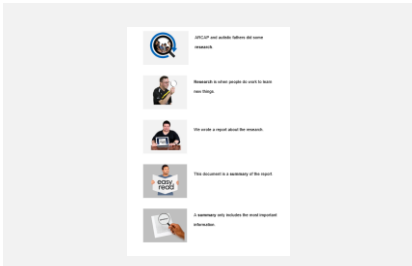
ARCAP and autistic fathers did some research.

Research is when people do work to learn new things.

We wrote a report about the research.

easy read

This document is a summary of the report.

A summary only includes the most important information.